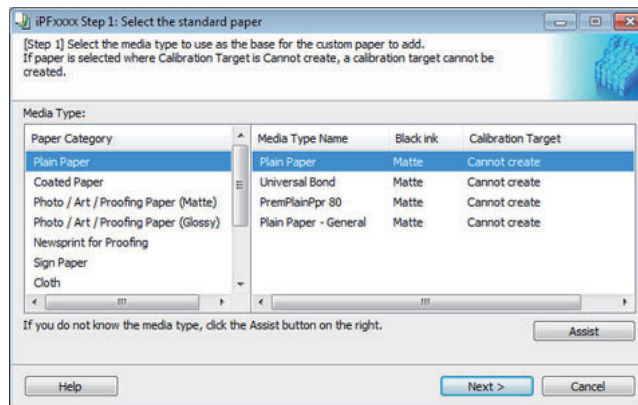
iPFxxxx Step 1: Select the standard paper

[Step 1] Select the media type to use as the base for the custom paper to add. If paper is selected where Calibration Target is Cannot create, a calibration target cannot be created.

Media Type:

| Paper Category |
|---|
| Plain Paper |
| Coated Paper |
| Photo / Art / Proofing Paper (Matte) |
| Photo / Art / Proofing Paper (Glossy) |
| Newsprint for Proofing |
| Sign Paper |
| Cloth |

| Media Type Name | Black ink | Calibration Target |
|---|---|---|
| Plain Paper | Matte | Cannot create |
| Universal Bond | Matte | Cannot create |
| PremPlainPpr 80 | Matte | Cannot create |
| Plain Paper - General | Matte | Cannot create |

If you do not know the media type, click the Assist button on the right.

Assist

Help

Next >

Cancel